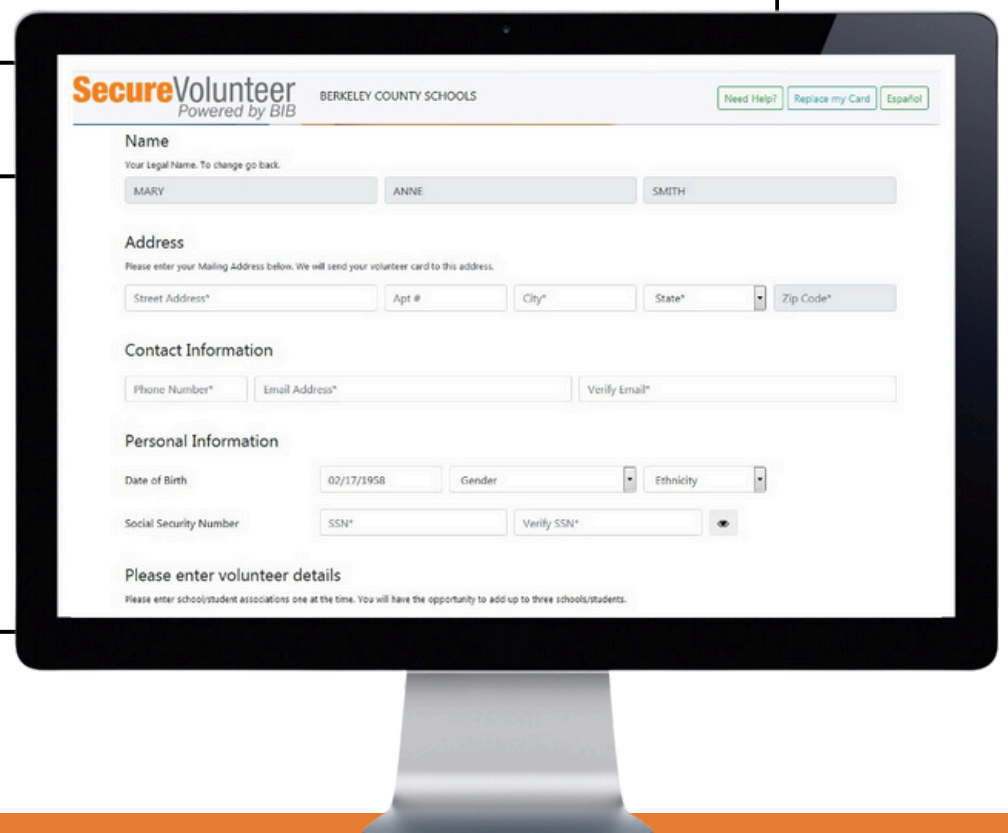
SecureVolunteer
Powered by BIB

BERKELEY COUNTY SCHOOLS

Need Help? Replace my Card Español

Name
Your Legal Name. To change go back.

MARY ANNE SMITH

Address
Please enter your Mailing Address below. We will send your volunteer card to this address.

Street Address* Apt # City* State* Zip Code*

Contact Information

Phone Number* Email Address* Verify Email*

Personal Information

Date of Birth 02/17/1958 Gender Ethnicity

Social Security Number SSN* Verify SSN*

Please enter volunteer details
Please enter school/student associations one at the time. You will have the opportunity to add up to three schools/students.